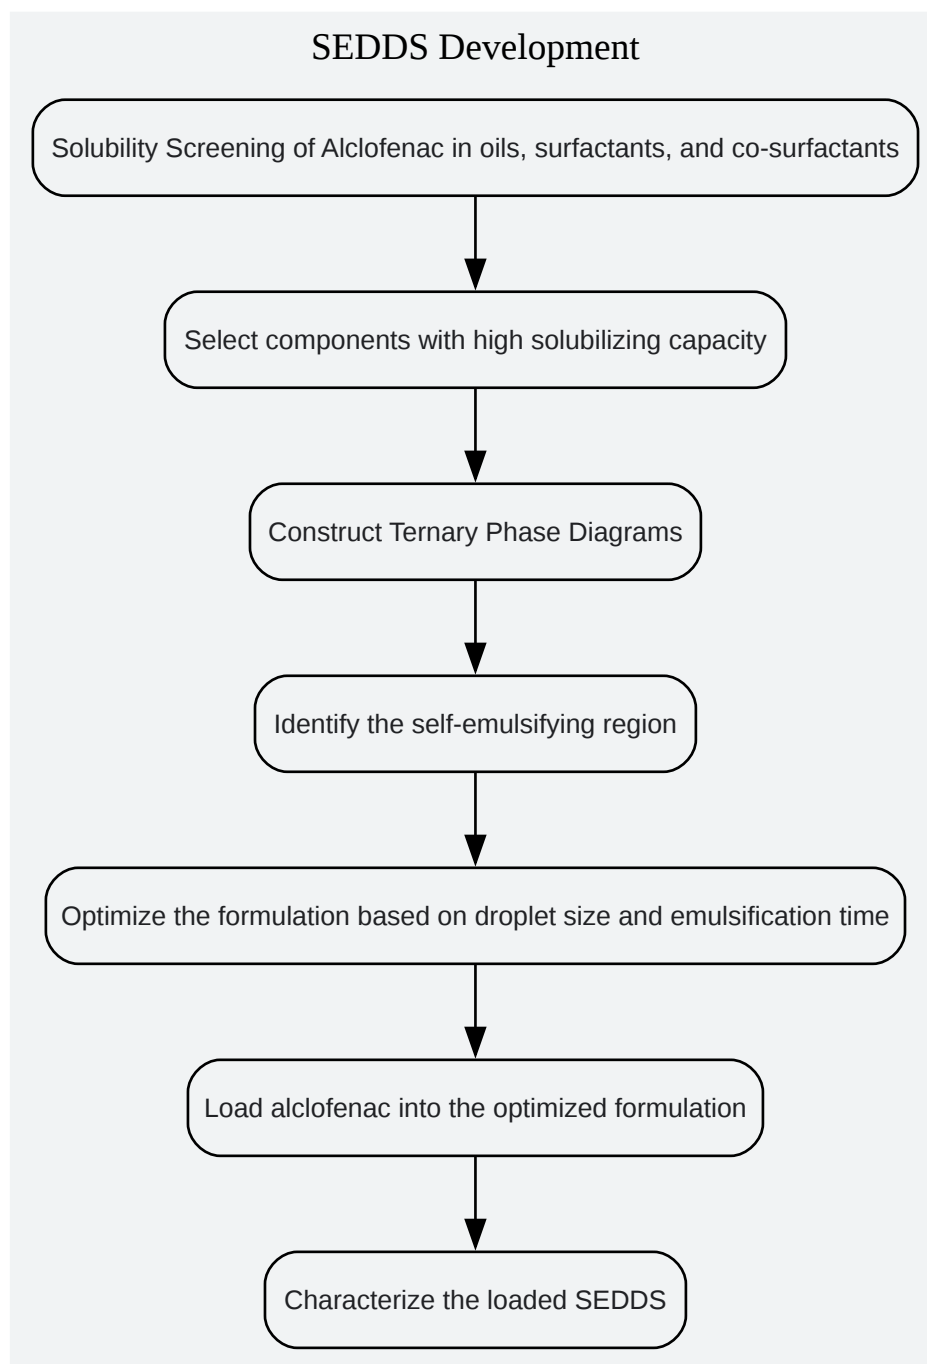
SEDDS Development

Solubility Screening of Alclofenac in oils, surfactants, and co-surfactants

Select components with high solubilizing capacity

Construct Ternary Phase Diagrams

Identify the self-emulsifying region

Optimize the formulation based on droplet size and emulsification time

Load alclofenac into the optimized formulation

Characterize the loaded SEDDS